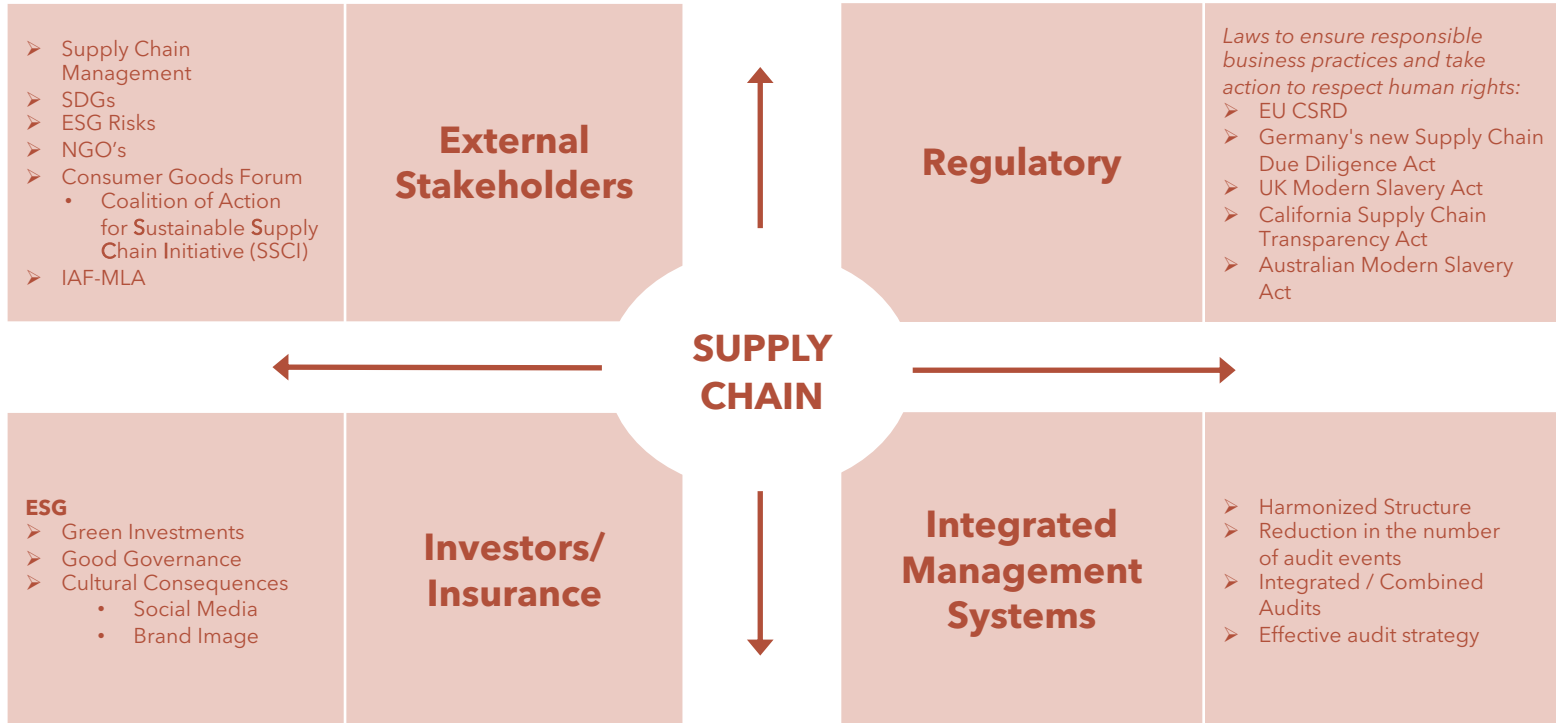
➢ Supply Chain Management
➢ SDGs
➢ ESG Risks
➢ NGO's
➢ Consumer Goods Forum
• Coalition of Action for Sustainable Supply Chain Initiative (SSCI)
➢ IAF-MLA

External Stakeholders

Regulatory

*Laws to ensure responsible business practices and take action to respect human rights:*
➢ EU CSRD
➢ Germany's new Supply Chain Due Diligence Act
➢ UK Modern Slavery Act
➢ California Supply Chain Transparency Act
➢ Australian Modern Slavery Act

SUPPLY CHAIN

ESG
➢ Green Investments
➢ Good Governance
➢ Cultural Consequences
• Social Media
• Brand Image

Investors/ Insurance

Integrated Management Systems

➢ Harmonized Structure
➢ Reduction in the number of audit events
➢ Integrated / Combined Audits
➢ Effective audit strategy